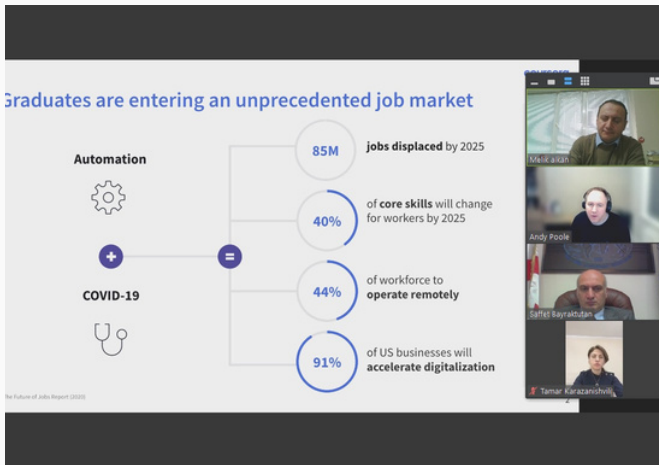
Graduates are entering an unprecedented job market

Automation

+

COVID-19

=

85M jobs displaced by 2025

40% of core skills will change for workers by 2025

44% of workforce to operate remotely

91% of US businesses will accelerate digitalization

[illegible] Future of Jobs Report (2020)

Melik alkan

Andy Poole

Saffet Bayraktutan

Tamar Karazanishvili